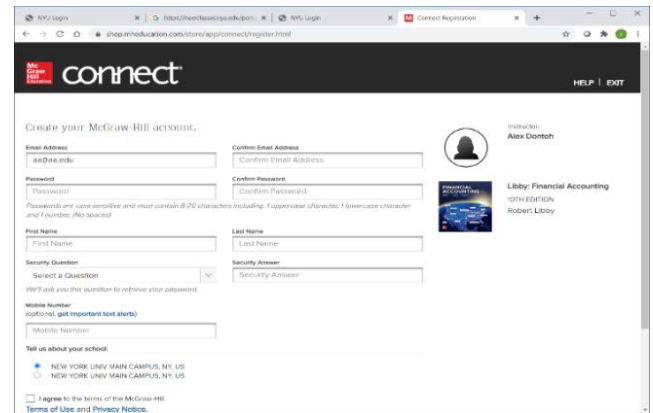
NYU Login | https://newclasses.nyu.edu/port | NYU Login | Connect Registration

shop.mheducation.com/store/app/connect/register.html

Mc Graw Hill Education connect

HELP | EXIT

Create your McGraw-Hill account.

Email Address
aa@aa.edu

Confirm Email Address
Confirm Email Address

Password
Password

Confirm Password
Confirm Password

Passwords are case sensitive and must contain 8-20 characters including: 1 uppercase character, 1 lowercase character and 1 number. (No spaces)

First Name
First Name

Last Name
Last Name

Security Question
Select a Question

Security Answer
Security Answer

We'll ask you this question to retrieve your password.

Mobile Number
(optional, get important text alerts)
Mobile Number

Tell us about your school:

NEW YORK UNIV MAIN CAMPUS, NY, US
NEW YORK UNIV MAIN CAMPUS, NY, US

I agree to the terms of the McGraw-Hill Terms of Use and Privacy Notice.

Instructor
Alex Dontoh

FINANCIAL ACCOUNTING

Libby: Financial Accounting
10TH EDITION
Robert Libby